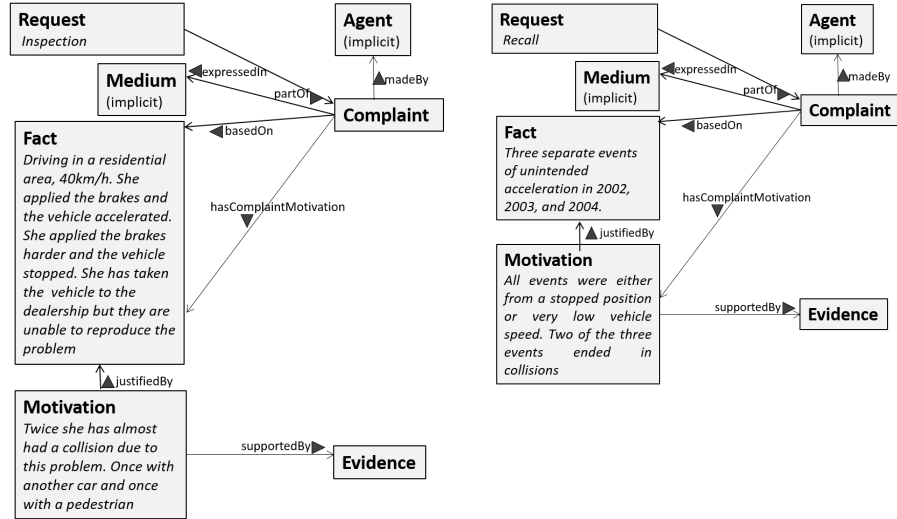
Request
Inspection

Agent
(implicit)

madeBy

Medium
(implicit)

expressedIn

partOf

Complaint

basedOn

Fact
Driving in a residential area, 40km/h. She applied the brakes and the vehicle accelerated. She applied the brakes harder and the vehicle stopped. She has taken the vehicle to the dealership but they are unable to reproduce the problem

hasComplaintMotivation

justifiedBy

Motivation
Twice she has almost had a collision due to this problem. Once with another car and once with a pedestrian

supportedBy

Evidence

Request
Recall

Agent
(implicit)

madeBy

Medium
(implicit)

expressedIn

partOf

Complaint

basedOn

Fact
Three separate events of unintended acceleration in 2002, 2003, and 2004.

hasComplaintMotivation

justifiedBy

Motivation
All events were either from a stopped position or very low vehicle speed. Two of the three events ended in collisions

supportedBy

Evidence